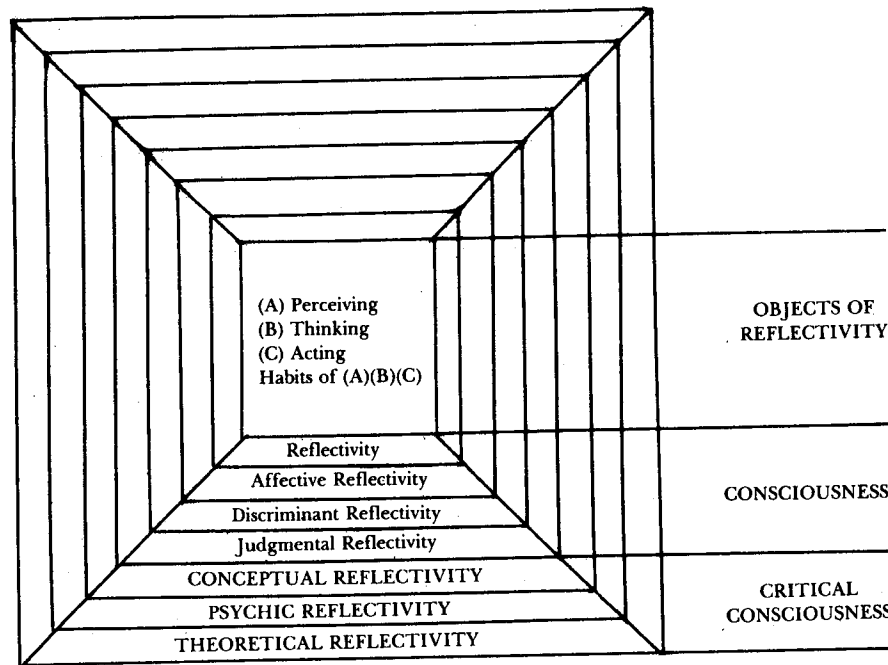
(A) Perceiving
(B) Thinking
(C) Acting
Habits of (A)(B)(C)

OBJECTS OF REFLECTIVITY

Reflectivity
Affective Reflectivity
Discriminant Reflectivity
Judgmental Reflectivity

CONSCIOUSNESS

CONCEPTUAL REFLECTIVITY
PSYCHIC REFLECTIVITY
THEORETICAL REFLECTIVITY

CRITICAL CONSCIOUSNESS